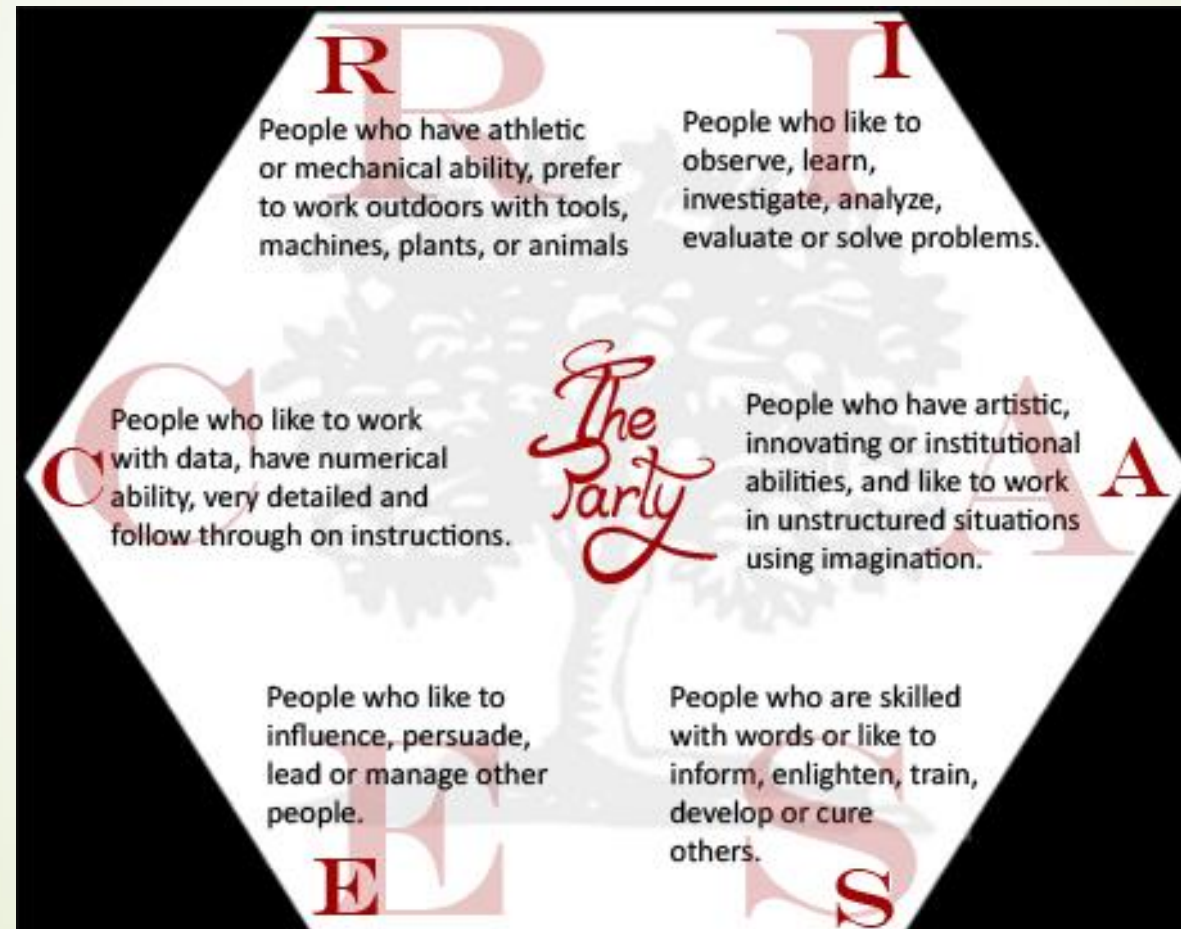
R

People who have athletic or mechanical ability, prefer to work outdoors with tools, machines, plants, or animals

I

People who like to observe, learn, investigate, analyze, evaluate or solve problems.

C

People who like to work with data, have numerical ability, very detailed and follow through on instructions.

The Party

People who have artistic, innovating or institutional abilities, and like to work in unstructured situations using imagination.

A

People who like to influence, persuade, lead or manage other people.

People who are skilled with words or like to inform, enlighten, train, develop or cure others.

E

S